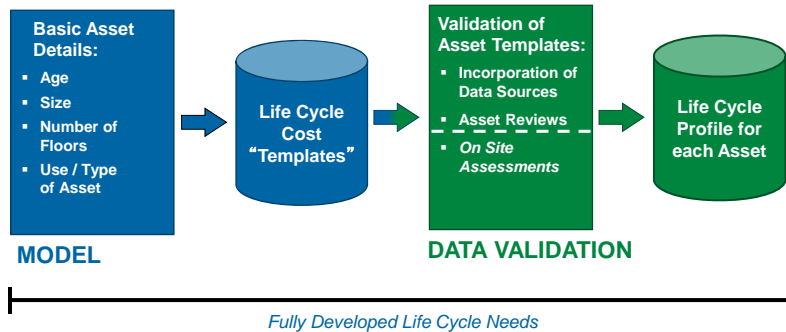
Basic Asset Details:

- Age
- Size
- Number of Floors
- Use / Type of Asset

MODEL

Life Cycle Cost "Templates"

Validation of Asset Templates:

- Incorporation of Data Sources
- Asset Reviews
- *On Site Assessments*

DATA VALIDATION

Life Cycle Profile for each Asset

*Fully Developed Life Cycle Needs*